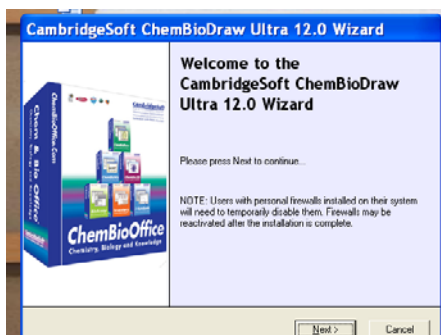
CambridgeSoft ChemBioDraw Ultra 12.0 Wizard

ChemBioOffice.Com

Chem & Bio Office

ChemBioOffice

Chemistry, Biology and Knowledge

Welcome to the CambridgeSoft ChemBioDraw Ultra 12.0 Wizard

Please press Next to continue...

NOTE: Users with personal firewalls installed on their system will need to temporarily disable them. Firewalls may be reactivated after the installation is complete.

Next >

Cancel